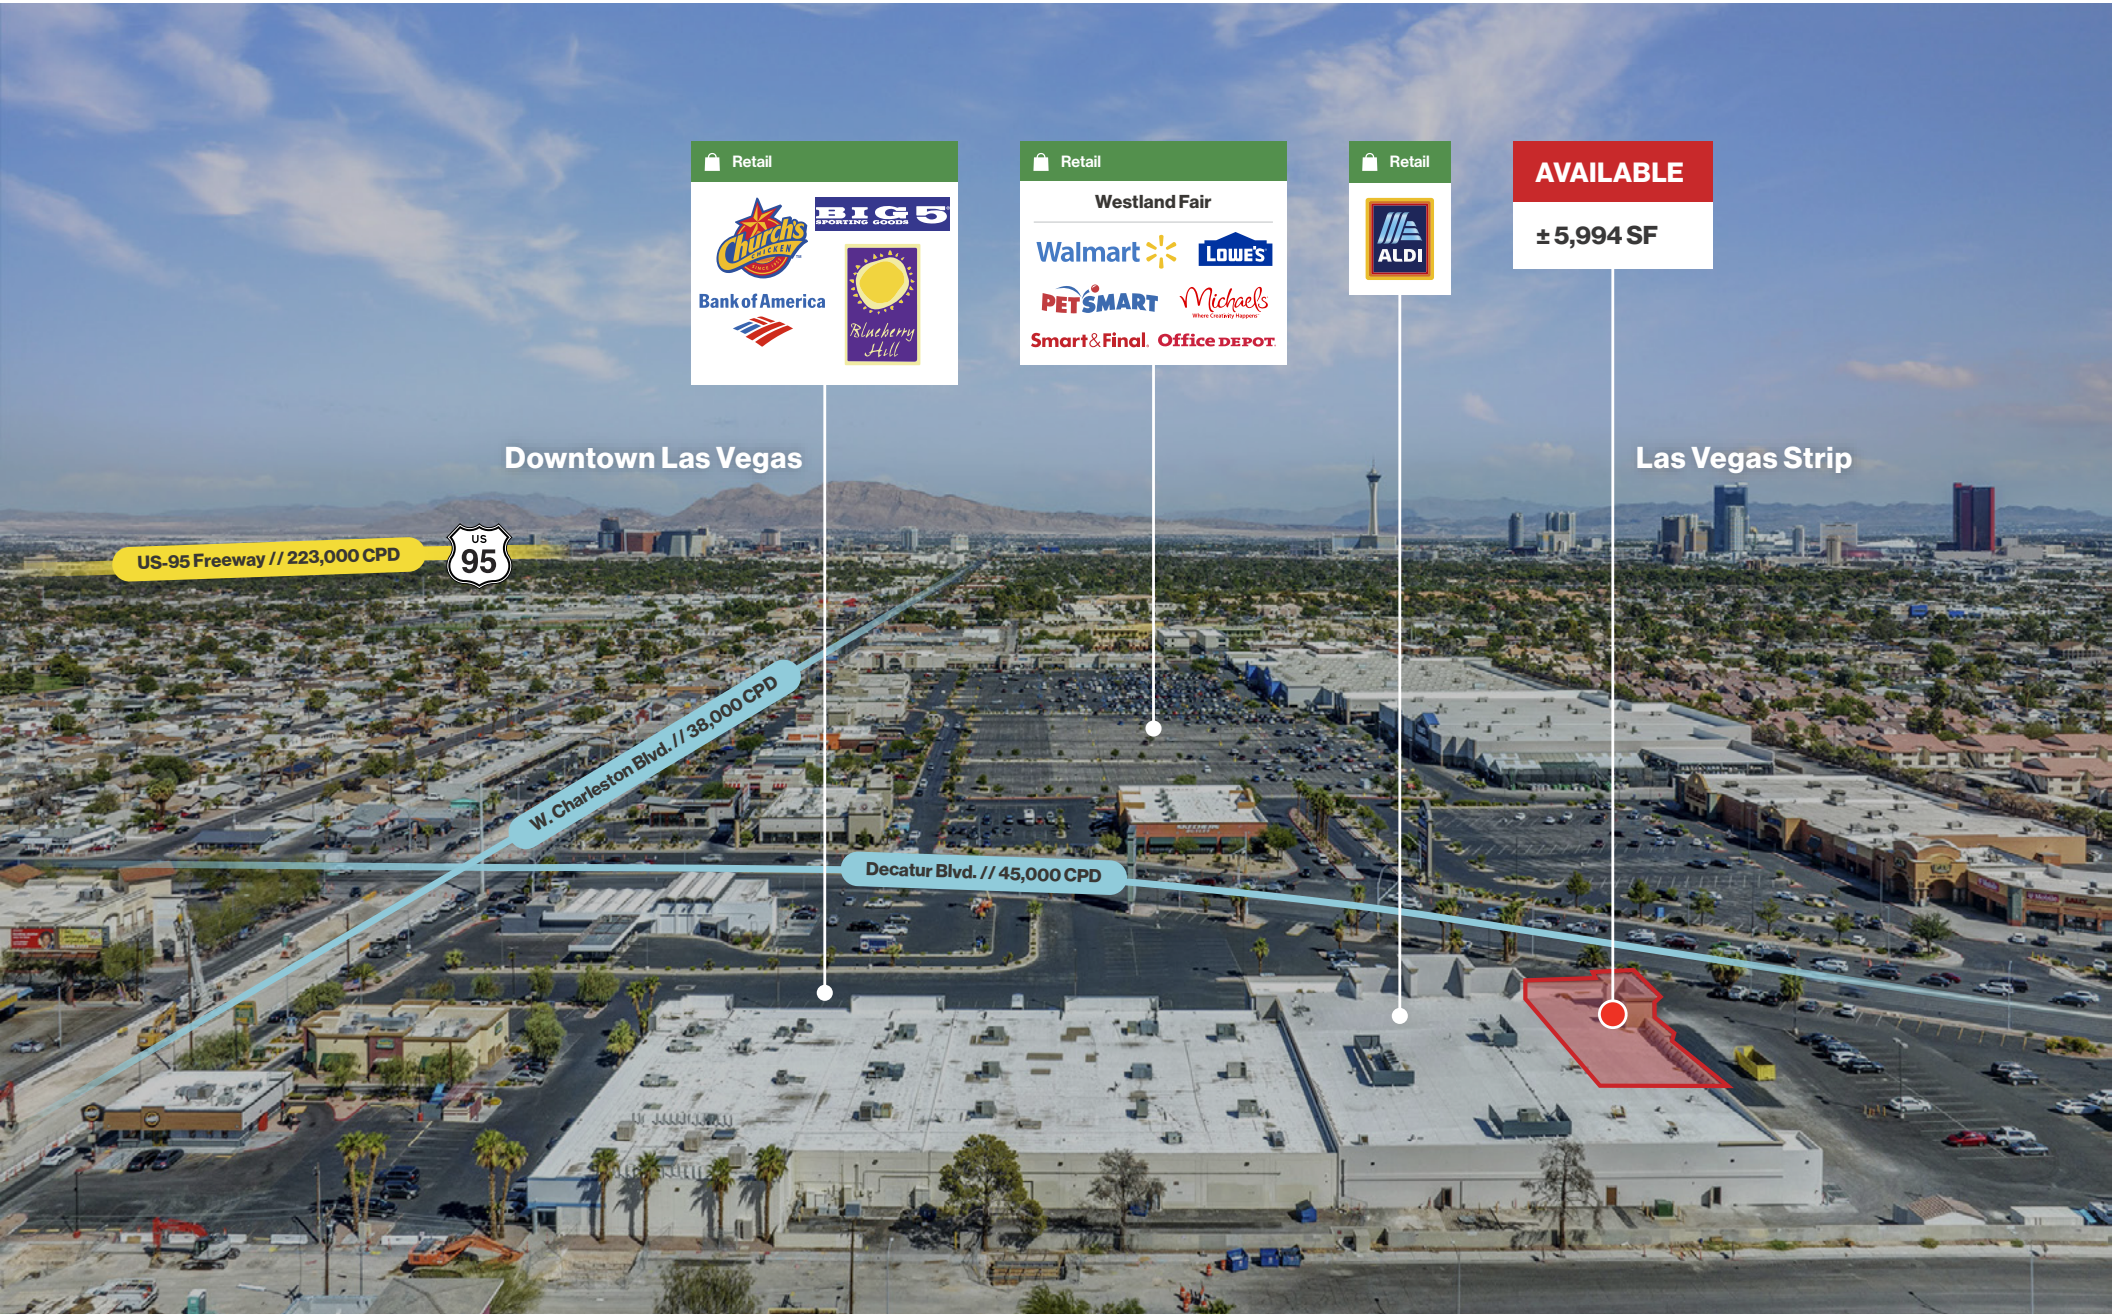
Retail

Church's Chicken

BIG 5 SPORTING GOODS

Bank of America

Blueberry Hill

Retail

Westland Fair

Walmart

LOWE'S

PETSMART

Michaels

Smart&Final.

Office DEPOT

Retail

ALDI

AVAILABLE

± 5,994 SF

Downtown Las Vegas

Las Vegas Strip

US-95 Freeway // 223,000 CPD

US 95

W. Charleston Blvd. // 38,000 CPD

Decatur Blvd. // 45,000 CPD